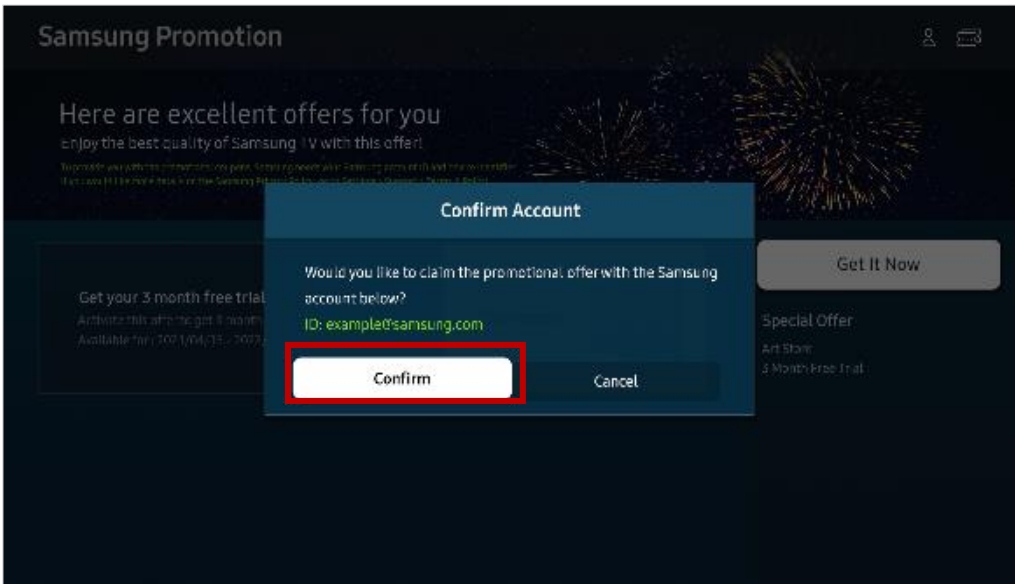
Samsung Promotion

Here are excellent offers for you
enjoy the best quality of Samsung TV with this offer!
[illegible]

Confirm Account

Would you like to claim the promotional offer with the Samsung account below?
ID: example@samsung.com

Confirm
Cancel

Get your 3 month free trial
Activate this offer to get 3 month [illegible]
Available for : 2021/04/15 - 2022 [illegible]

Get It Now

Special Offer
Art Store
3 Month Free Trial